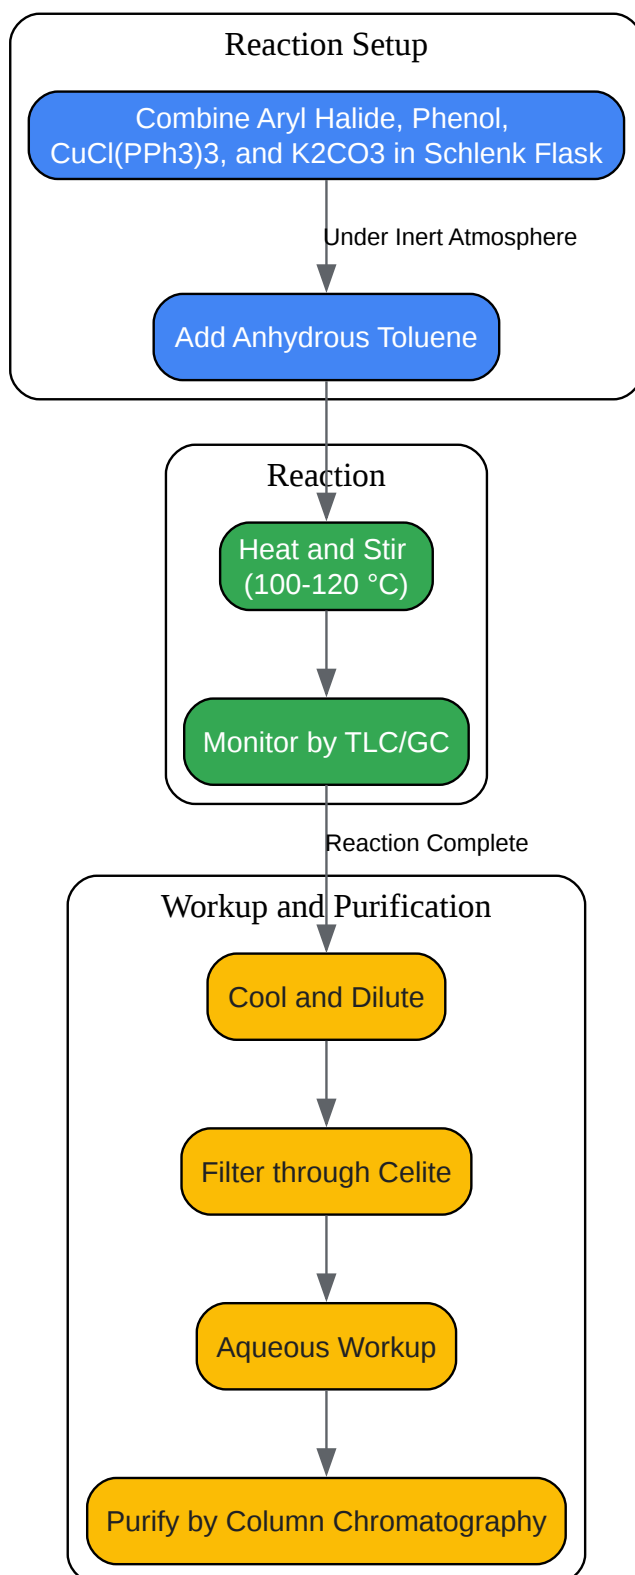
Reaction Setup

Combine Aryl Halide, Phenol, CuCl(PPh3)3, and K2CO3 in Schlenk Flask

Under Inert Atmosphere

Add Anhydrous Toluene

Reaction

Heat and Stir (100-120 °C)

Monitor by TLC/GC

Reaction Complete

Workup and Purification

Cool and Dilute

Filter through Celite

Aqueous Workup

Purify by Column Chromatography